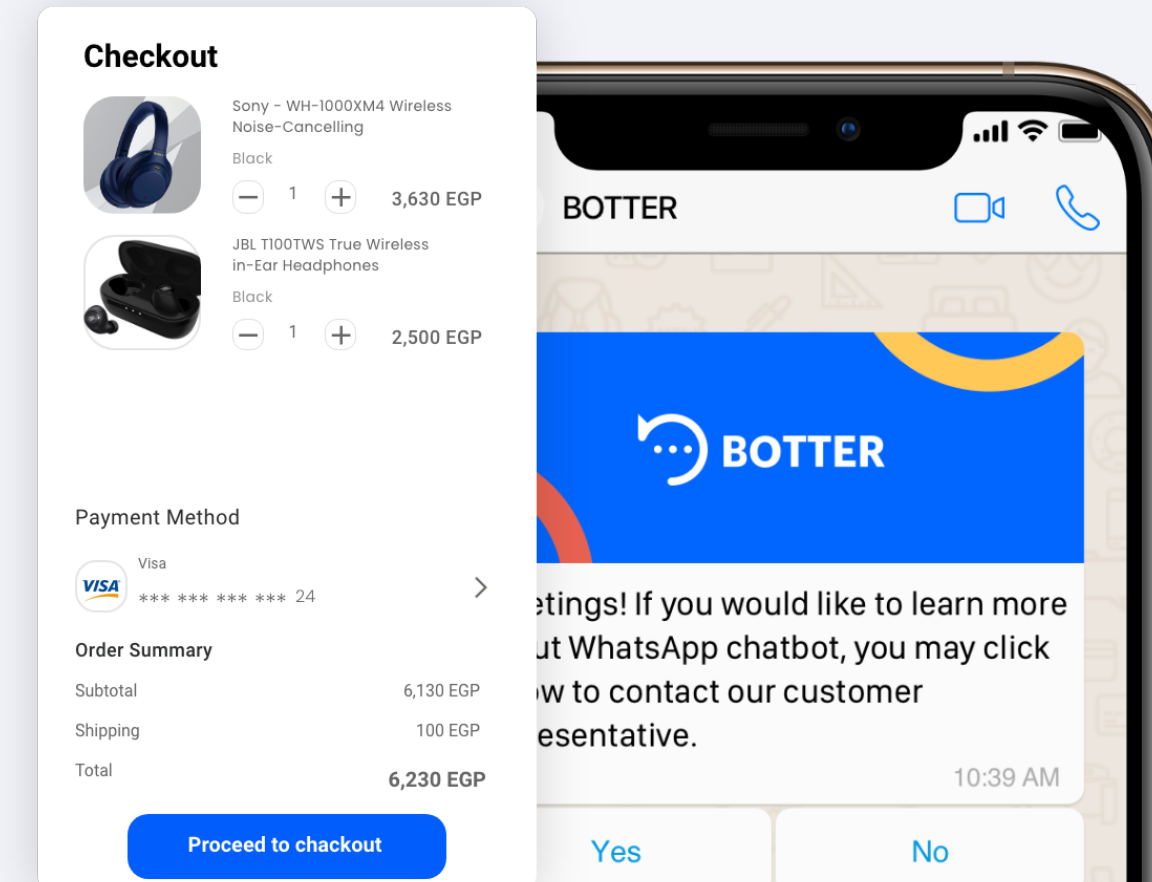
Checkout

Sony - WH-1000XM4 Wireless Noise-Cancelling

Black

1

3,630 EGP

JBL T100TWS True Wireless in-Ear Headphones

Black

1

2,500 EGP

Payment Method

VISA

Visa

*** *** *** *** 24

Order Summary

Subtotal 6,130 EGP

Shipping 100 EGP

Total 6,230 EGP

Proceed to chackout

BOTTER

BOTTER

etings! If you would like to learn more ut WhatsApp chatbot, you may click ow to contact our customer esentative.

10:39 AM

Yes

No